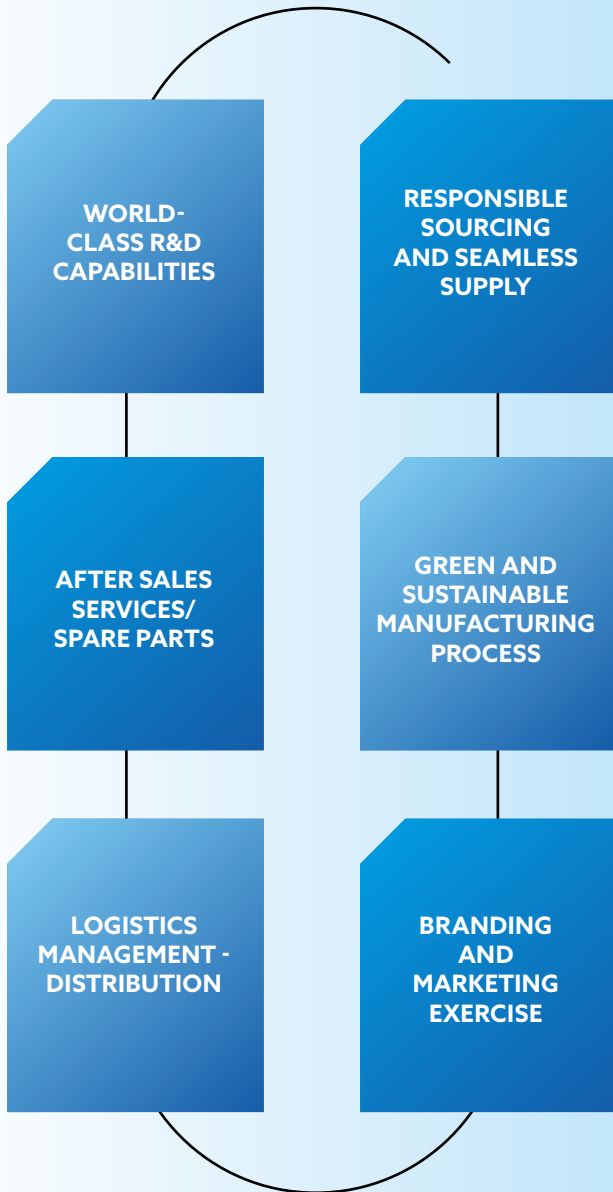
WORLD-CLASS R&D CAPABILITIES

RESPONSIBLE SOURCING AND SEAMLESS SUPPLY

AFTER SALES SERVICES/ SPARE PARTS

GREEN AND SUSTAINABLE MANUFACTURING PROCESS

LOGISTICS MANAGEMENT - DISTRIBUTION

BRANDING AND MARKETING EXERCISE